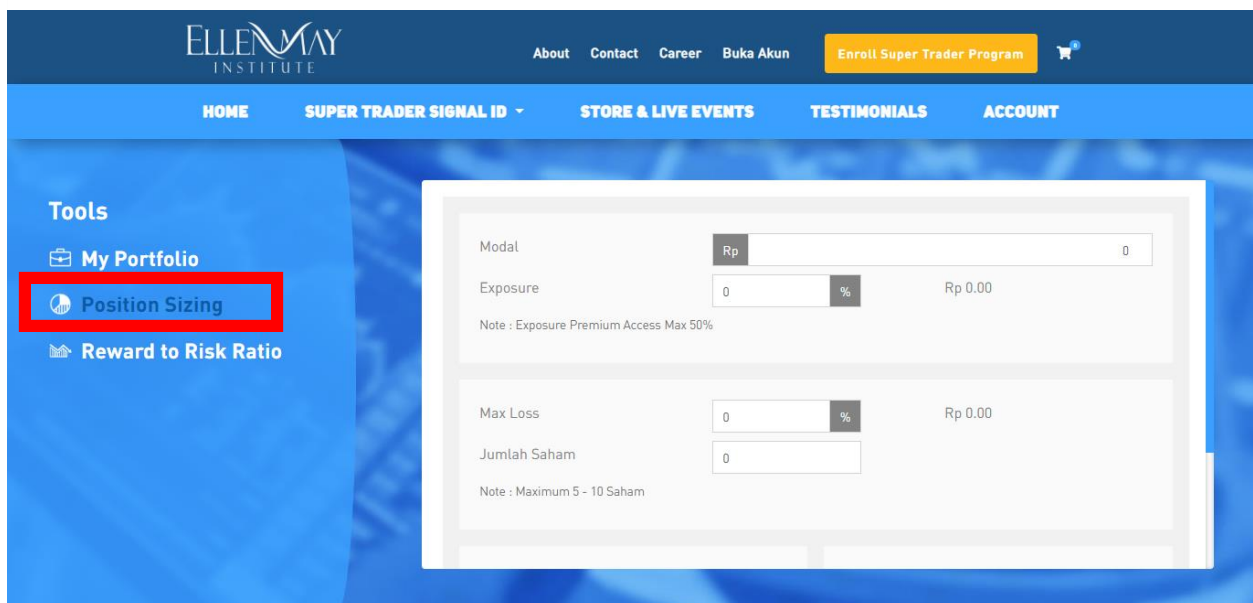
ELLEN MAY INSTITUTE

About Contact Career Buka Akun Enroll Super Trader Program 0

HOME SUPER TRADER SIGNAL ID STORE & LIVE EVENTS TESTIMONIALS ACCOUNT

Tools

My Portfolio

Position Sizing

Reward to Risk Ratio

Modal Rp 0

Exposure 0 % Rp 0.00

Note : Exposure Premium Access Max 50%

Max Loss 0 % Rp 0.00

Jumlah Saham 0

Note : Maximum 5 - 10 Saham